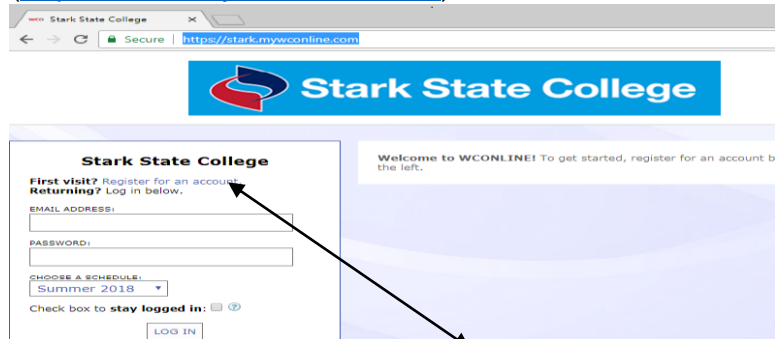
wco Stark State College ×

Secure | https://stark.mywconline.com

Stark State College

Stark State College

First visit? Register for an account.
Returning? Log in below.

EMAIL ADDRESS:

PASSWORD:

CHOOSE A SCHEDULE:
Summer 2018

Check box to stay logged in:

LOG IN

Welcome to WCONLINE! To get started, register for an account b the left.